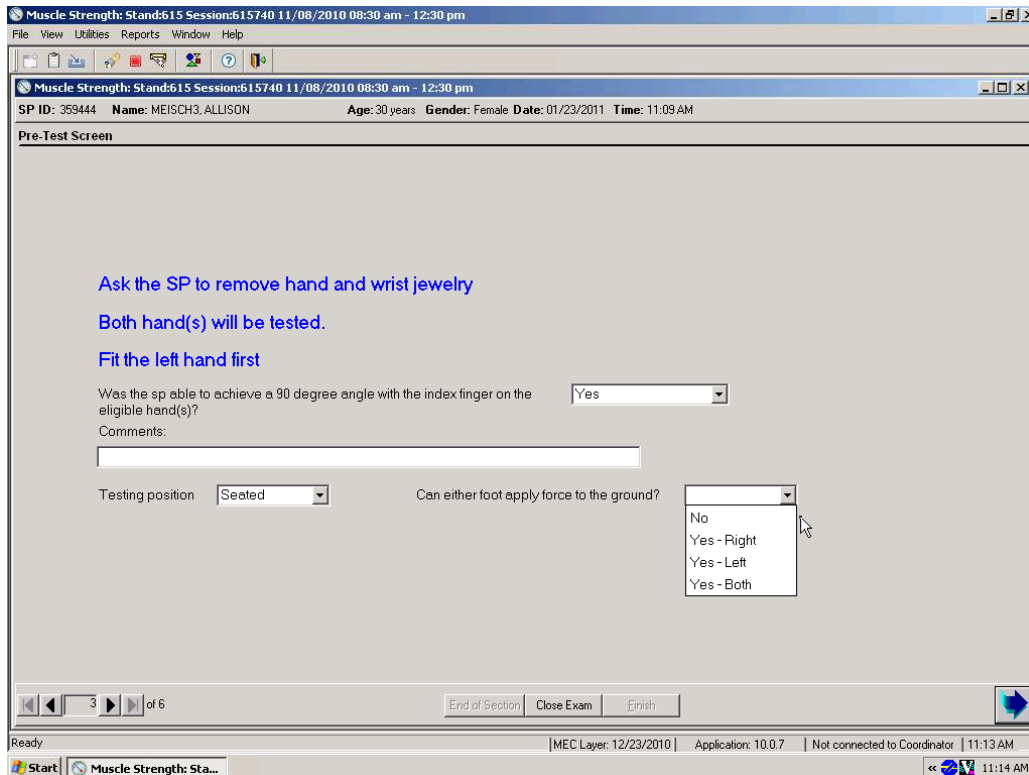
Muscle Strength: Stand:615 Session:615740 11/08/2010 08:30 am - 12:30 pm

File View Utilities Reports Window Help

Muscle Strength: Stand:615 Session:615740 11/08/2010 08:30 am - 12:30 pm

SP ID: 359444 Name: MEISCH3, ALLISON Age: 30 years Gender: Female Date: 01/23/2011 Time: 11:09 AM

Pre-Test Screen

Ask the SP to remove hand and wrist jewelry

Both hand(s) will be tested.

Fit the left hand first

Was the sp able to achieve a 90 degree angle with the index finger on the eligible hand(s)? Yes

Comments:

Testing position Seated

Can either foot apply force to the ground?

No

Yes - Right

Yes - Left

Yes - Both

3 of 6

End of Section Close Exam Finish

Ready

MEC Layer: 12/23/2010 | Application: 10.0.7 | Not connected to Coordinator | 11:13 AM

Start Muscle Strength: Sta...

11:14 AM